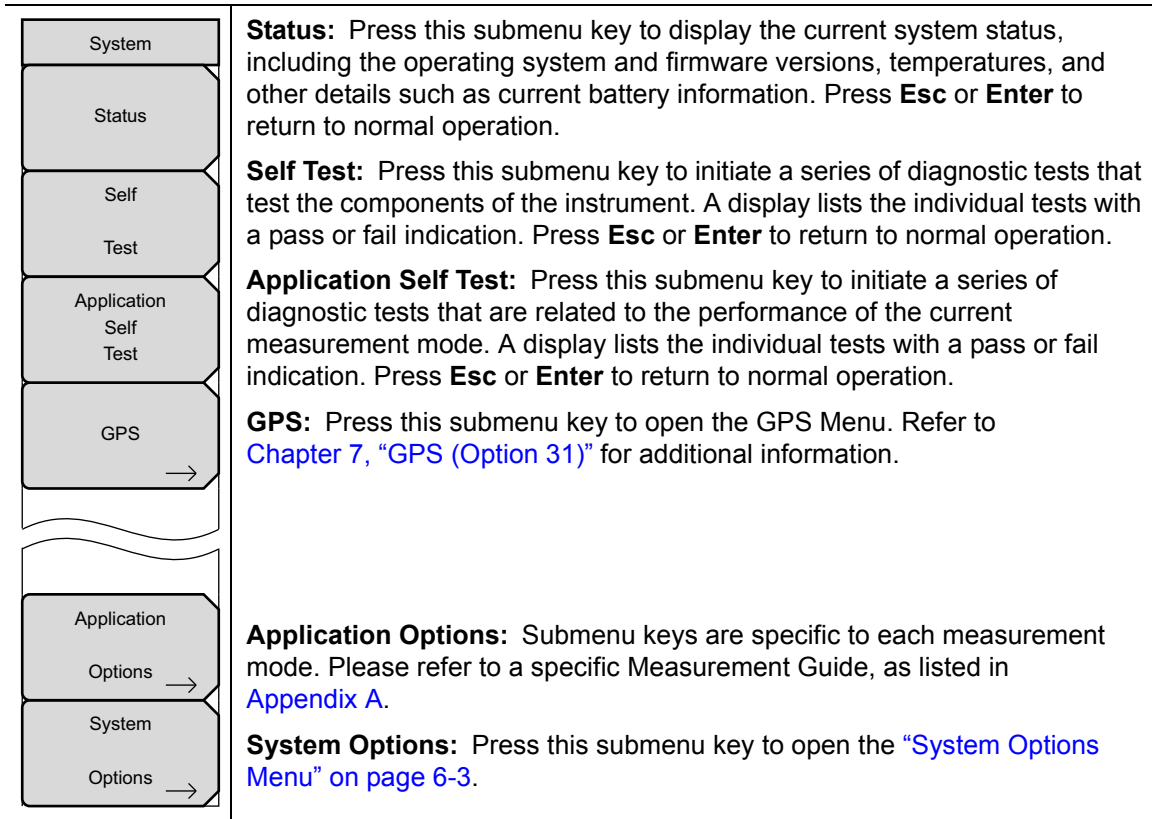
System

Status

Self Test

Application Self Test

GPS

Application Options

System Options

**Status:** Press this submenu key to display the current system status, including the operating system and firmware versions, temperatures, and other details such as current battery information. Press **Esc** or **Enter** to return to normal operation.

**Self Test:** Press this submenu key to initiate a series of diagnostic tests that test the components of the instrument. A display lists the individual tests with a pass or fail indication. Press **Esc** or **Enter** to return to normal operation.

**Application Self Test:** Press this submenu key to initiate a series of diagnostic tests that are related to the performance of the current measurement mode. A display lists the individual tests with a pass or fail indication. Press **Esc** or **Enter** to return to normal operation.

**GPS:** Press this submenu key to open the GPS Menu. Refer to Chapter 7, "GPS (Option 31)" for additional information.

**Application Options:** Submenu keys are specific to each measurement mode. Please refer to a specific Measurement Guide, as listed in Appendix A.

**System Options:** Press this submenu key to open the "System Options Menu" on page 6-3.